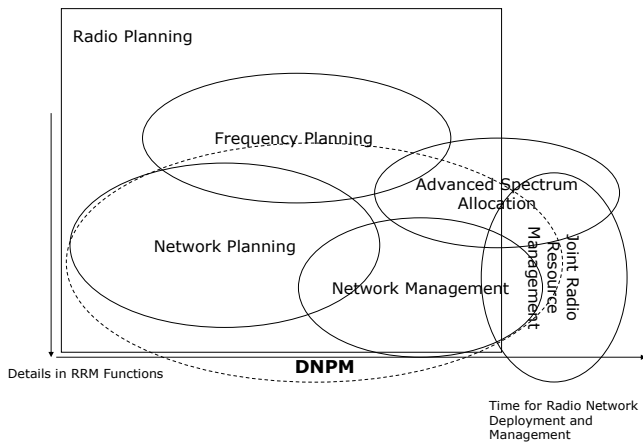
Radio Planning

Frequency Planning

Advanced Spectrum Allocation

Network Planning

Network Management

Joint Radio Resource Management

DNPM

Details in RRM Functions

Time for Radio Network Deployment and Management